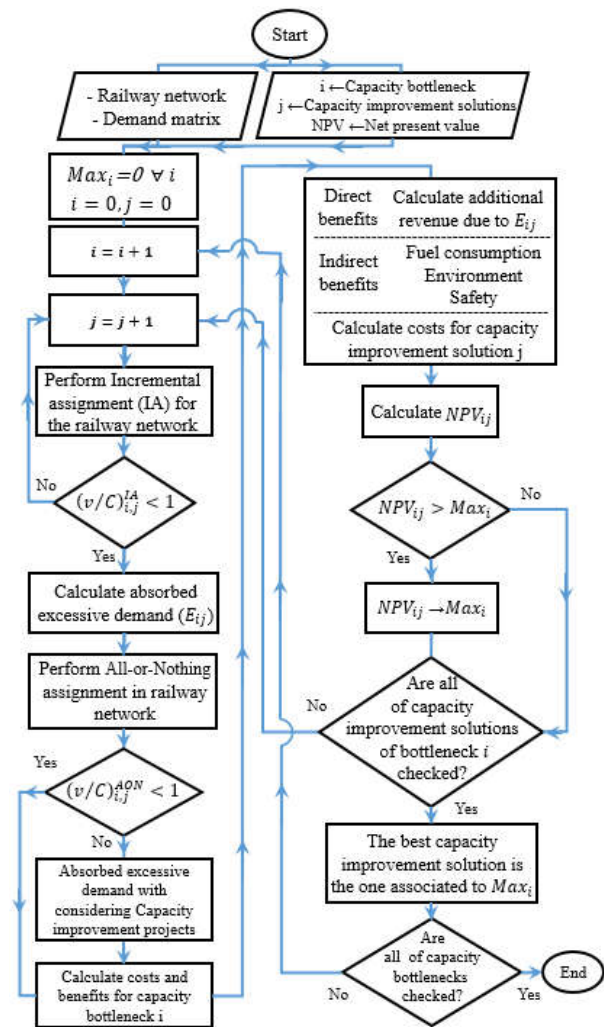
Start

- Railway network
- Demand matrix

i ←Capacity bottleneck
j ←Capacity improvement solutions
NPV ←Net present value

$Max_i = 0 \ \forall \ i$
$i = 0, j = 0$

$i = i + 1$

$j = j + 1$

Perform Incremental assignment (IA) for the railway network

No

$(v/C)_{i,j}^{IA} < 1$

Yes

Calculate absorbed excessive demand ($E_{ij}$)

Perform All-or-Nothing assignment in railway network

Yes

$(v/C)_{i,j}^{AON} < 1$

No

Absorbed excessive demand with considering Capacity improvement projects

Calculate costs and benefits for capacity bottleneck i

Direct benefits | Calculate additional revenue due to $E_{ij}$

Indirect benefits | Fuel consumption Environment Safety

Calculate costs for capacity improvement solution j

Calculate $NPV_{ij}$

$NPV_{ij} > Max_i$

No

Yes

$NPV_{ij} \rightarrow Max_i$

No

Are all of capacity improvement solutions of bottleneck i checked?

Yes

The best capacity improvement solution is the one associated to $Max_i$

Are all of capacity bottlenecks checked?

No

Yes

End